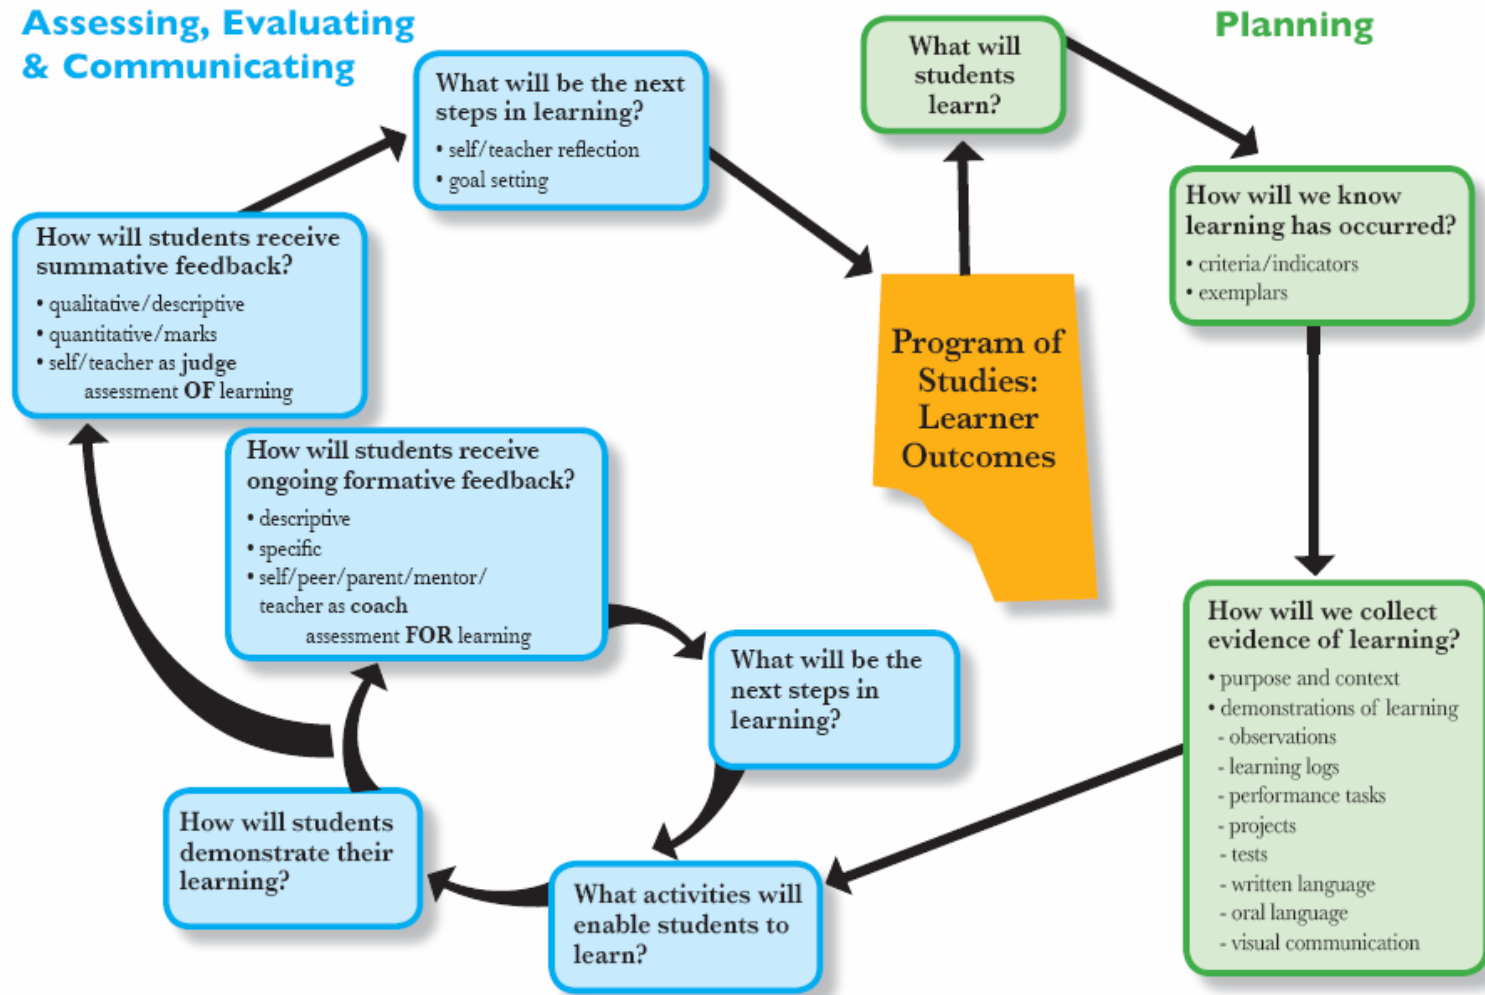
Assessing, Evaluating & Communicating

Planning

What will students learn?

What will be the next steps in learning?
• self/teacher reflection
• goal setting

How will we know learning has occurred?
• criteria/indicators
• exemplars

How will students receive summative feedback?
• qualitative/descriptive
• quantitative/marks
• self/teacher as judge
assessment OF learning

Program of Studies: Learner Outcomes

How will students receive ongoing formative feedback?
• descriptive
• specific
• self/peer/parent/mentor/ teacher as coach
assessment FOR learning

What will be the next steps in learning?

How will we collect evidence of learning?
• purpose and context
• demonstrations of learning
- observations
- learning logs
- performance tasks
- projects
- tests
- written language
- oral language
- visual communication

How will students demonstrate their learning?

What activities will enable students to learn?